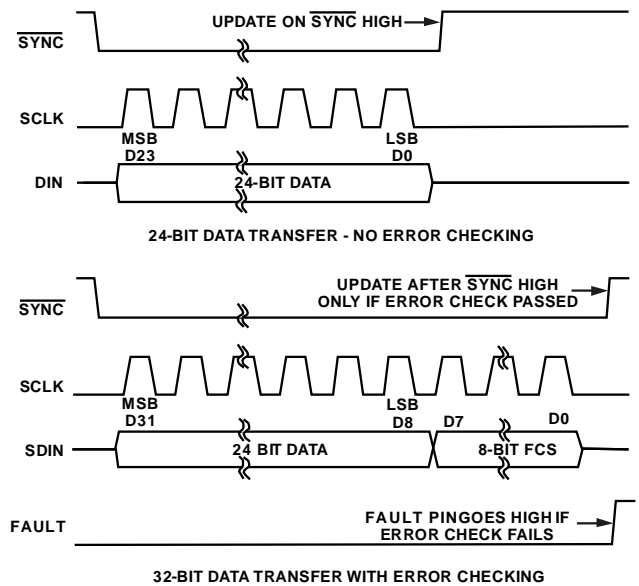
$\overline{\text{SYNC}}$

UPDATE ON $\overline{\text{SYNC}}$ HIGH

SCLK

MSB
D23

LSB
D0

DIN

24-BIT DATA

24-BIT DATA TRANSFER - NO ERROR CHECKING

$\overline{\text{SYNC}}$

UPDATE AFTER $\overline{\text{SYNC}}$ HIGH
ONLY IF ERROR CHECK PASSED

SCLK

MSB
D31

LSB
D8

D7

D0

SDIN

24 BIT DATA

8-BIT FCS

FAULT

FAULT PINGOES HIGH IF
ERROR CHECK FAILS

32-BIT DATA TRANSFER WITH ERROR CHECKING